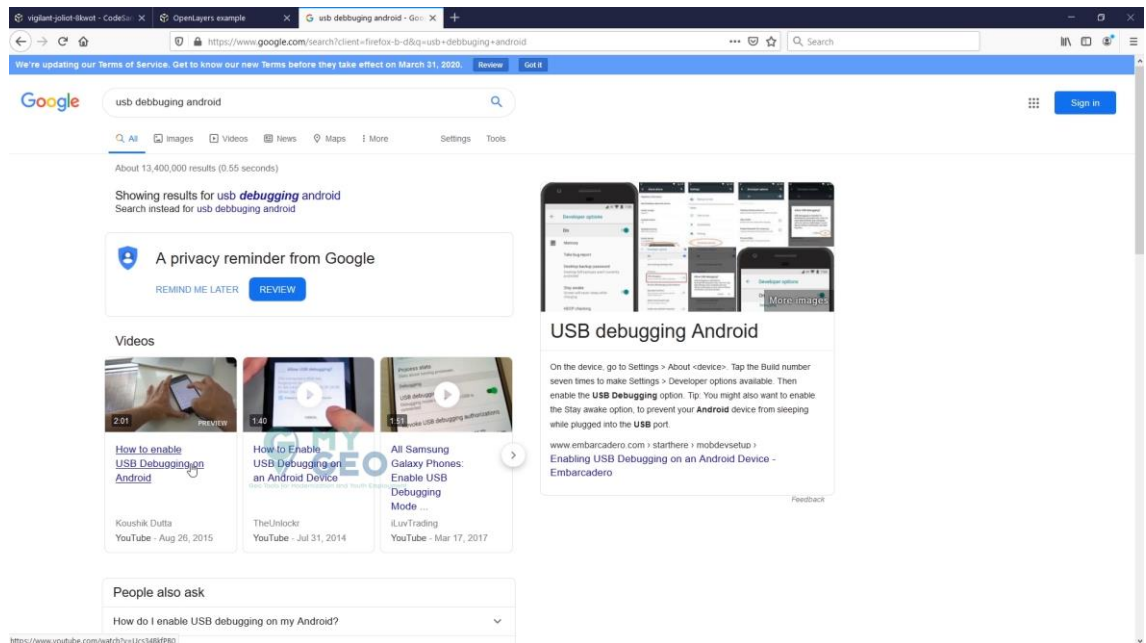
vigilant-joliot-8kwot - CodeSan ×
OpenLayers example ×
usb debbuging android - Goo ×
https://www.google.com/search?client=firefox-b-d&q=usb+debbuging+android
Search

We're updating our Terms of Service. Get to know our new Terms before they take effect on March 31, 2020. Review Got it

Google
usb debbuging android
Sign in

All Images Videos News Maps More Settings Tools

About 13,400,000 results (0.55 seconds)

Showing results for usb ***debugging*** android
Search instead for usb debbuging android

A privacy reminder from Google
REMIND ME LATER REVIEW

Videos

2:01 PREVIEW
How to enable USB Debugging on Android
Koushik Dutta
YouTube - Aug 26, 2015

1:40
How to Enable USB Debugging on an Android Device
TheUnlockr
YouTube - Jul 31, 2014

1:51
All Samsung Galaxy Phones: Enable USB Debugging Mode ...
iLuvTrading
YouTube - Mar 17, 2017

MY GEO

More images

USB debugging Android

On the device, go to Settings > About <device>. Tap the Build number seven times to make Settings > Developer options available. Then enable the **USB Debugging** option. Tip: You might also want to enable the Stay awake option, to prevent your **Android** device from sleeping while plugged into the **USB** port.

www.embarcadero.com › starthere › mobdevsetup ›
Enabling USB Debugging on an Android Device - Embarcadero

Feedback

People also ask

How do I enable USB debugging on my Android?

https://www.youtube.com/watch?v=Ucs3489fP80